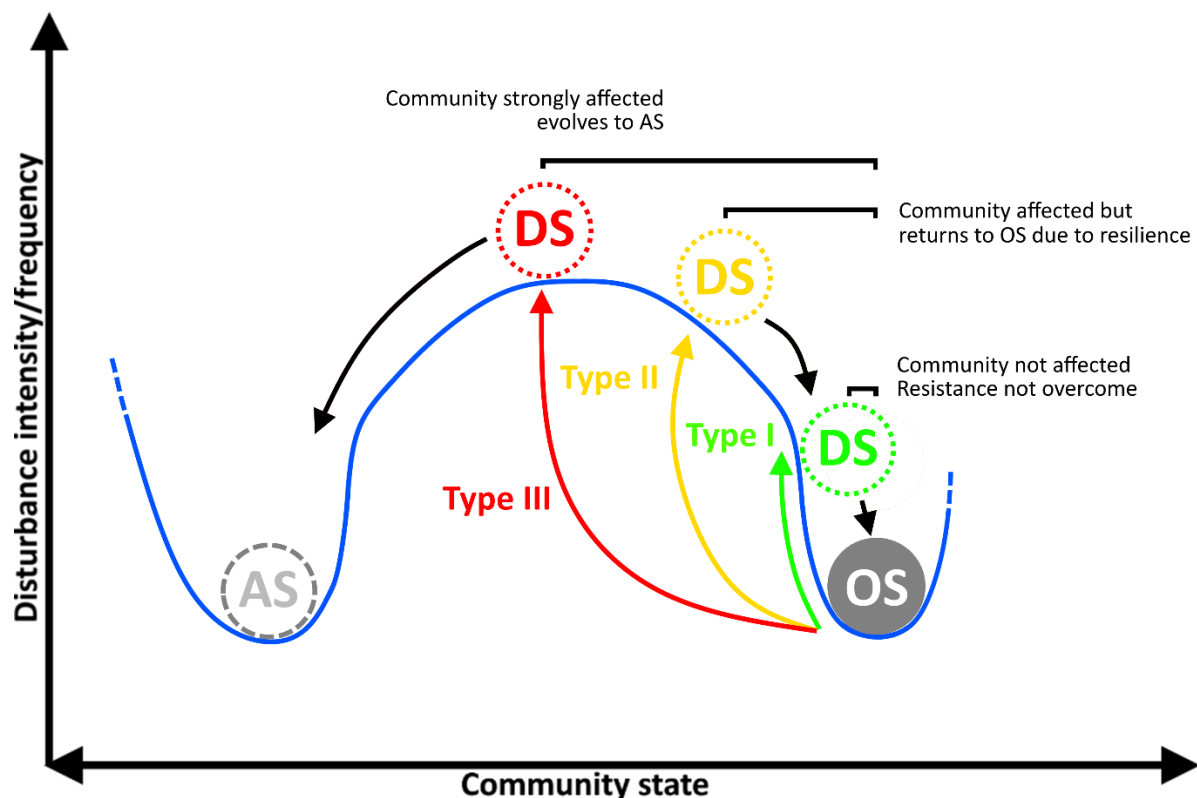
Disturbance intensity/frequency

Community strongly affected evolves to AS

Community affected but returns to OS due to resilience

Community not affected
Resistance not overcome

DS

DS

DS

Type II

Type I

Type III

AS

OS

Community state